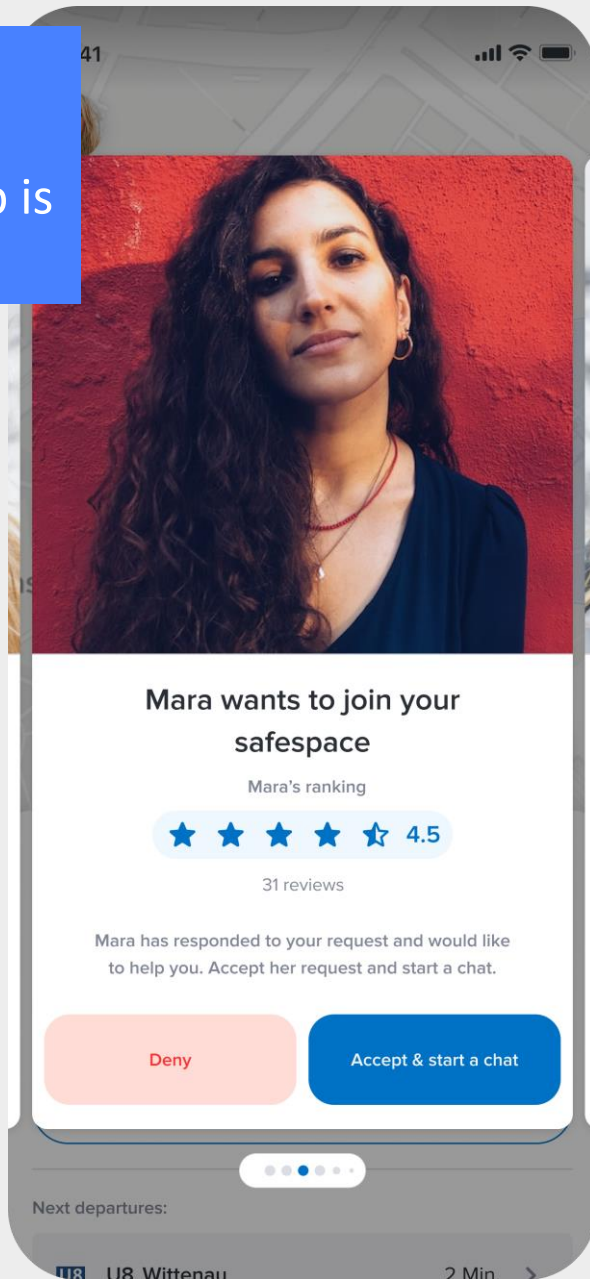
41

o is

Mara wants to join your safespace

Mara's ranking

4.5

31 reviews

Mara has responded to your request and would like to help you. Accept her request and start a chat.

Deny

Accept & start a chat

Next departures:

U8 U8 Wittenau 2 Min